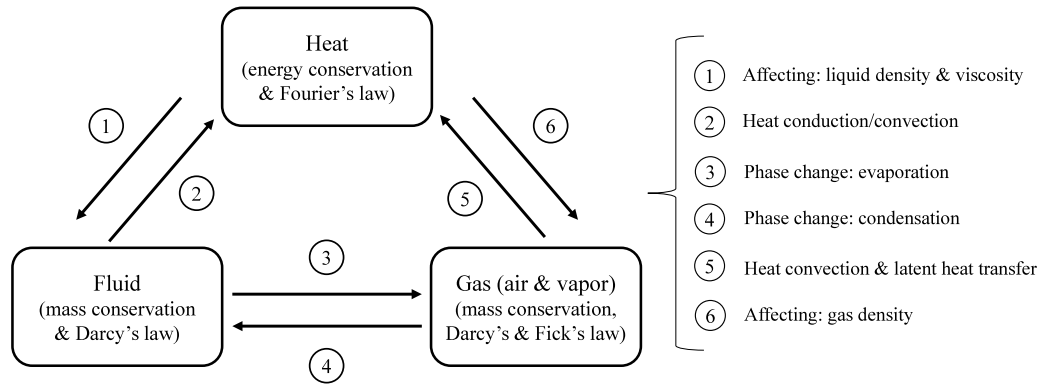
Heat
(energy conservation & Fourier’s law)

1

2

6

5

Fluid
(mass conservation & Darcy’s law)

3

4

Gas (air & vapor)
(mass conservation, Darcy’s & Fick’s law)

1 Affecting: liquid density & viscosity

2 Heat conduction/convection

3 Phase change: evaporation

4 Phase change: condensation

5 Heat convection & latent heat transfer

6 Affecting: gas density